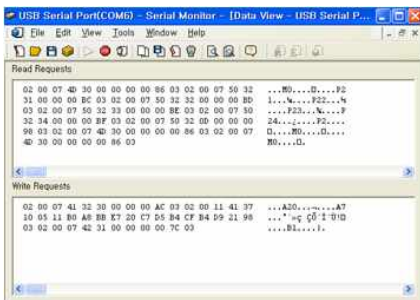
USB Serial Port(COM6) - Serial Monitor - [Data View - USB Serial P...

File Edit View Tools Window Help

Read Requests

02 00 07 4D 30 00 00 00 86 03 02 00 07 50 32	...M0.....□...P2
31 00 00 00 BC 03 02 00 07 50 32 32 00 00 BD	1...¼....P22...½
03 02 00 07 50 32 33 00 00 BE 03 02 00 07 50	....P23...¾....P
32 34 00 00 BF 03 02 00 07 50 32 0D 00 00 00	24...¿....P2....
98 03 02 00 07 4D 30 00 00 00 86 03 02 00 07	□....M0.....□...
4D 30 00 00 00 86 03	M0....□.

Write Requests

02 00 07 41 32 30 00 00 00 AC 03 02 00 11 41 37	...A20....¬....A7
10 05 11 B0 A8 BB E7 20 C7 D5 B4 CF B4 D9 21 98	...°¨»ç ÇÕ´Ï´Ù!□
03 02 00 07 42 31 00 00 00 7C 03	....B1...|.